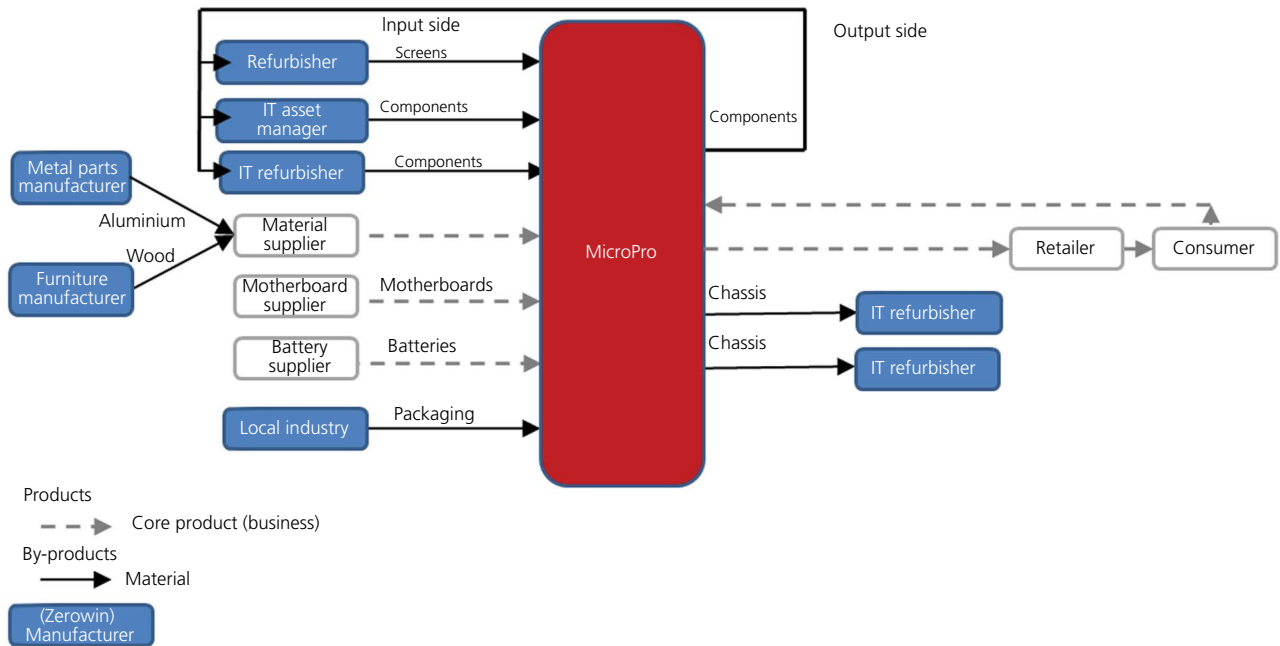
Input side

Output side

Refurbisher

Screens

IT asset manager

Components

Components

IT refurbisher

Components

Metal parts manufacturer

Aluminium

Material supplier

Wood

Furniture manufacturer

MicroPro

Retailer

Consumer

Motherboard supplier

Motherboards

Chassis

IT refurbisher

Battery supplier

Batteries

Chassis

IT refurbisher

Local industry

Packaging

Products

Core product (business)

By-products

Material

(Zerowin) Manufacturer